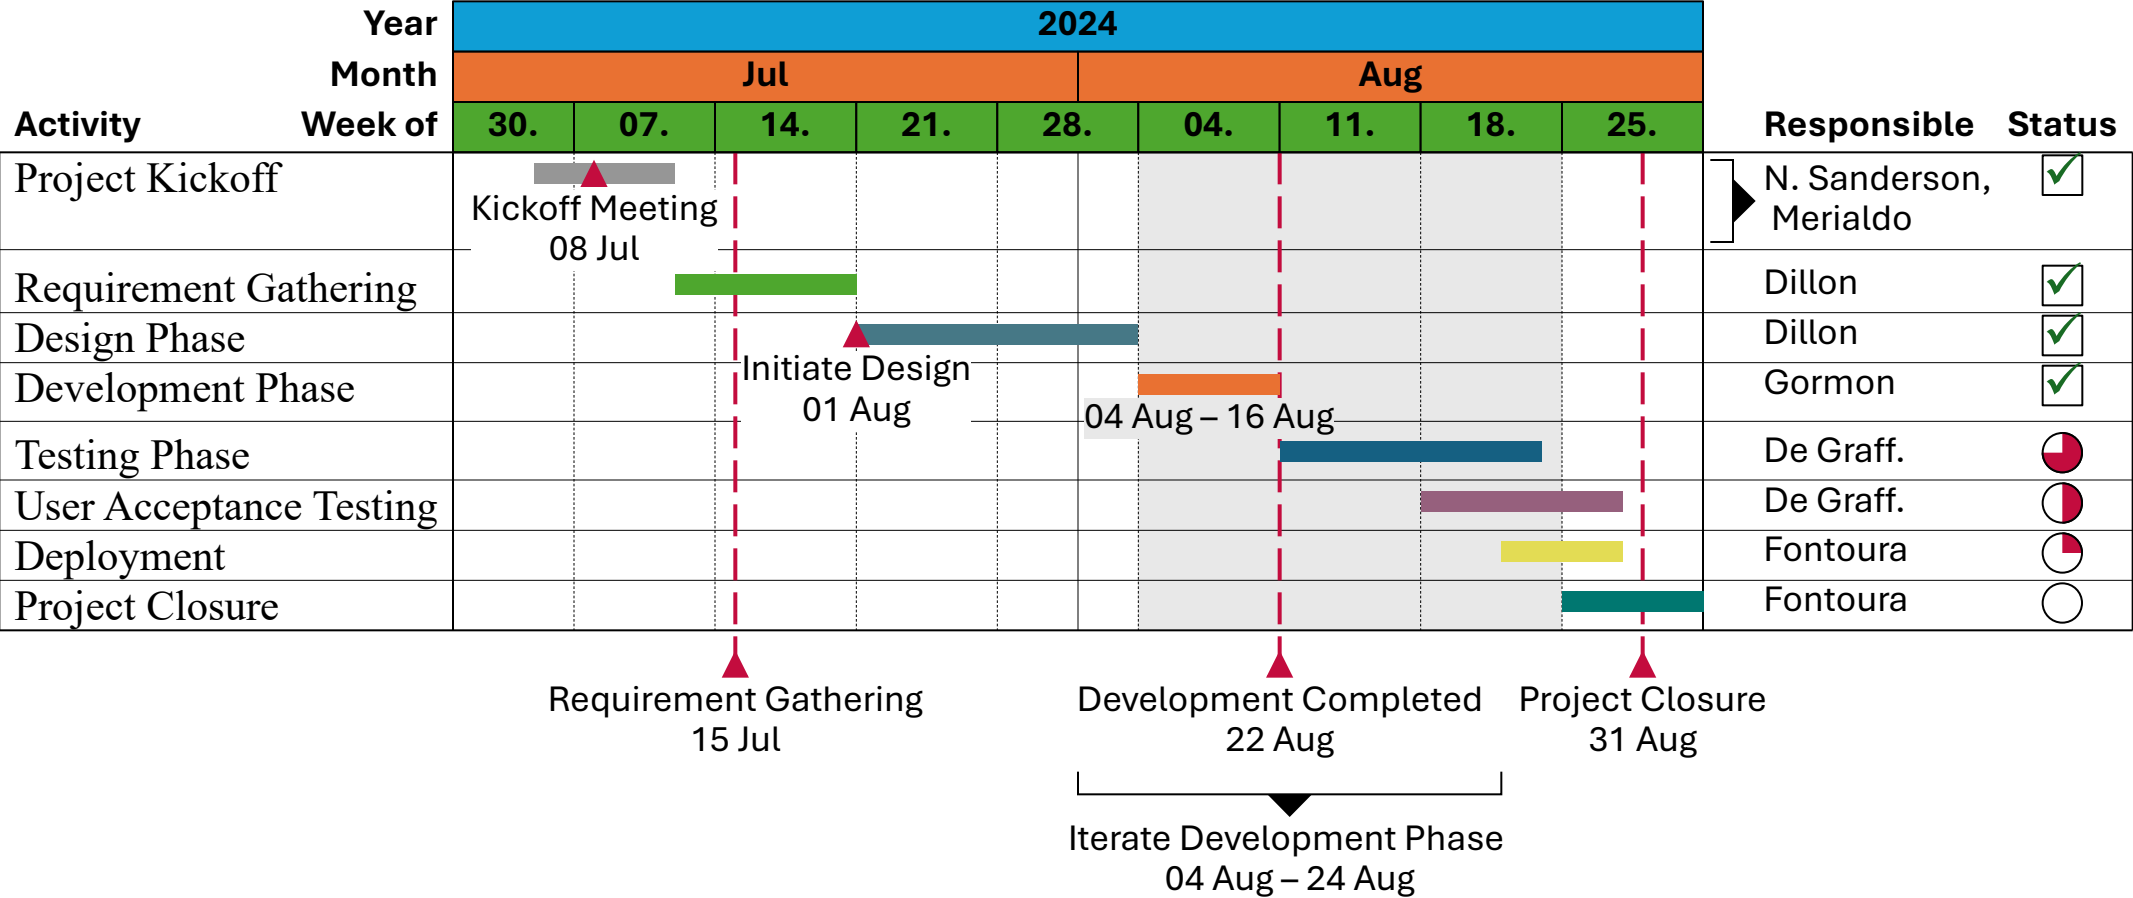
| Year | | 2024 | | | | | | | | | | |
|---|---|---|---|---|---|---|---|---|---|---|---|---|
| | Month | Jul | | | | | Aug | | | | | |
| Activity | Week of | 30. | 07. | 14. | 21. | 28. | 04. | 11. | 18. | 25. | Responsible | Status |
| Project Kickoff | | | | | | | | | | | N. Sanderson, Merialdo | |
| Requirement Gathering | | | | | | | | | | | Dillon | |
| Design Phase | | | | | | | | | | | Dillon | |
| Development Phase | | | | | | | | | | | Gormon | |
| Testing Phase | | | | | | | | | | | De Graff. | |
| User Acceptance Testing | | | | | | | | | | | De Graff. | |
| Deployment | | | | | | | | | | | Fontoura | |
| Project Closure | | | | | | | | | | | Fontoura | |

Kickoff Meeting
08 Jul

Initiate Design
01 Aug

04 Aug – 16 Aug

Requirement Gathering
15 Jul

Development Completed
22 Aug

Project Closure
31 Aug

Iterate Development Phase
04 Aug – 24 Aug